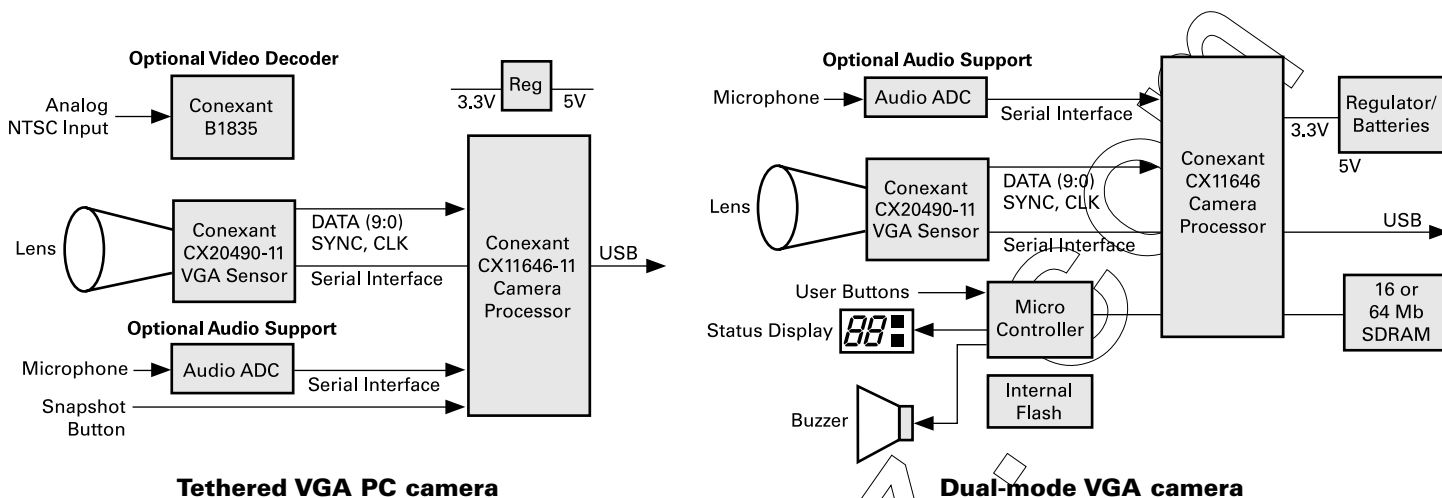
Optional Video Decoder

Analog NTSC Input

Conexant B1835

Reg

3.3V

5V

Lens

Conexant CX20490-11 VGA Sensor

DATA (9:0) SYNC, CLK

Serial Interface

Conexant CX11646-11 Camera Processor

USB

Optional Audio Support

Microphone

Audio ADC

Serial Interface

Snapshot Button

Tethered VGA PC camera

Optional Audio Support

Microphone

Audio ADC

Serial Interface

Conexant CX11646 Camera Processor

Regulator/ Batteries

3.3V

5V

Lens

Conexant CX20490-11 VGA Sensor

DATA (9:0) SYNC, CLK

Serial Interface

USB

User Buttons

Micro Controller

Status Display

88

16 or 64 Mb SDRAM

Internal Flash

Buzzer

Dual-mode VGA camera